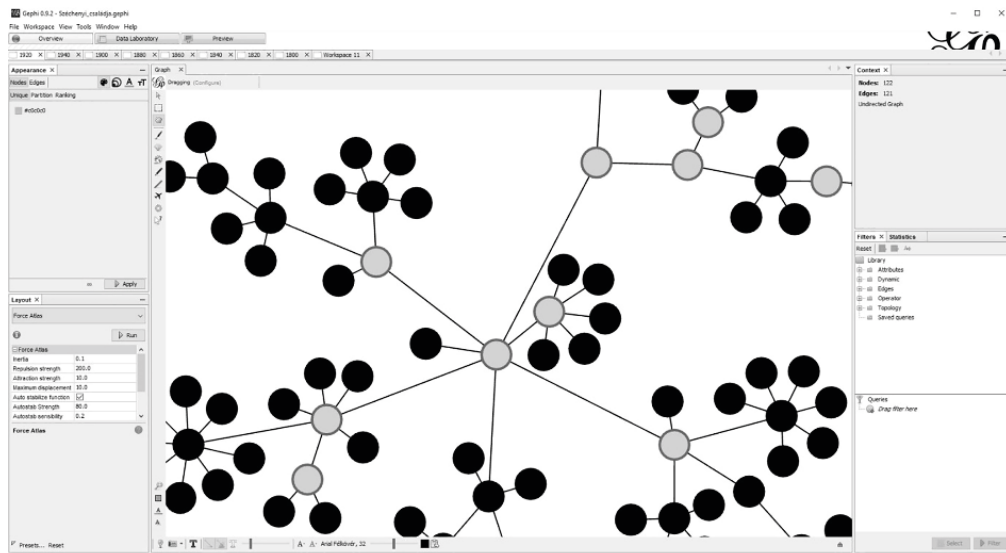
Gephi 0.9.2 - Szechenyi_csaladja.gephi
File Workspace View Tools Window Help
Overview Data Laboratory Preview
1920 × 1940 × 1900 × 1880 × 1860 × 1840 × 1820 × 1800 × Workspace 11 ×

Appearance ×
Nodes Edges
Unique Partition Ranking
#c0c0c0
Apply

Layout ×
Force Atlas
Run
Force Atlas
| | |
|---|---|
| Inertia | 0.1 |
| Repulsion strength | 200.0 |
| Attraction strength | 10.0 |
| Maximum displacement | 10.0 |
| Auto stabilize function | ☑ |
| Autostab Strength | 80.0 |
| Autostab sensibility | 0.2 |

Force Atlas
Presets... Reset

Graph ×
Dragging (Configure)

Arial Félkövér, 32

Context ×
Nodes: 122
Edges: 121
Undirected Graph

Filters × Statistics
Reset
Library
Attributes
Dynamic
Edges
Operator
Topology
Saved queries

Queries
Drag filter here

Select Filter